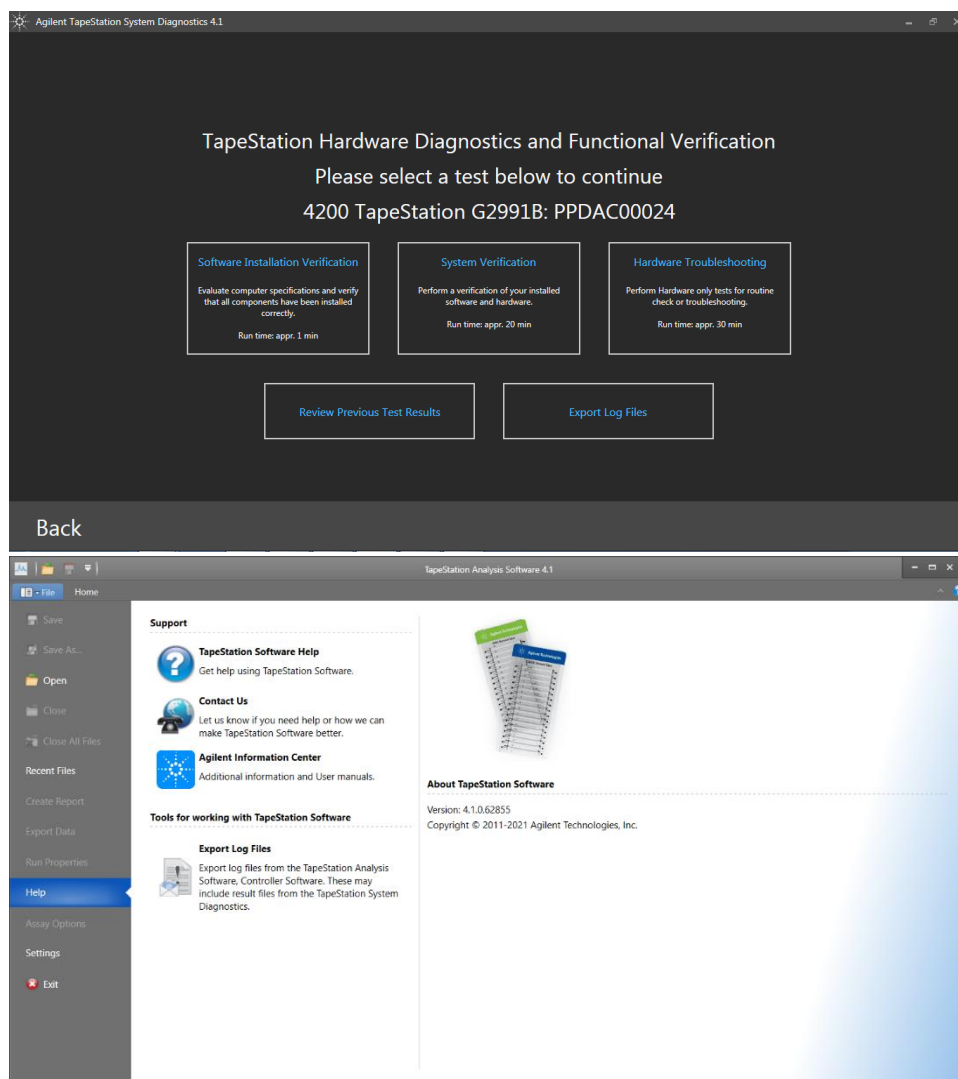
Agilent TapeStation System Diagnostics 4.1

TapeStation Hardware Diagnostics and Functional Verification
Please select a test below to continue
4200 TapeStation G2991B: PPDAC00024

Software Installation Verification
Evaluate computer specifications and verify that all components have been installed correctly.
Run time: appr. 1 min

System Verification
Perform a verification of your installed software and hardware.
Run time: appr. 20 min

Hardware Troubleshooting
Perform Hardware only tests for routine check or troubleshooting.
Run time: appr. 30 min

Review Previous Test Results

Export Log Files

Back

TapeStation Analysis Software 4.1

File
Home

Save
Save As...
Open
Close
Close All Files
Recent Files
Create Report
Export Data
Run Properties
Help
Assay Options
Settings
Exit

Support

TapeStation Software Help
Get help using TapeStation Software.

Contact Us
Let us know if you need help or how we can make TapeStation Software better.

Agilent Information Center
Additional information and User manuals.

Tools for working with TapeStation Software

Export Log Files
Export log files from the TapeStation Analysis Software, Controller Software. These may include result files from the TapeStation System Diagnostics.

About TapeStation Software
Version: 4.1.0.62855
Copyright © 2011-2021 Agilent Technologies, Inc.